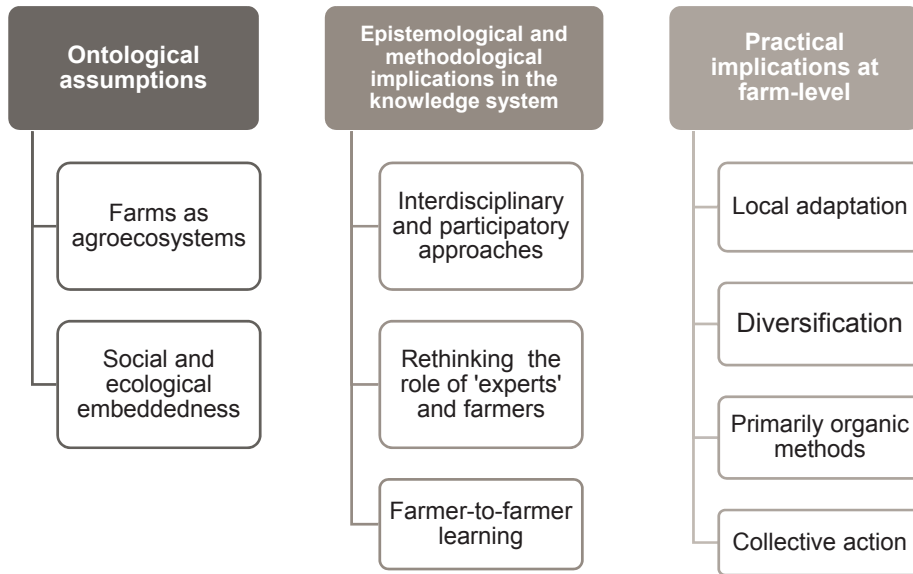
Ontological assumptions

Farms as agroecosystems

Social and ecological embeddedness

Epistemological and methodological implications in the knowledge system

Interdisciplinary and participatory approaches

Rethinking the role of 'experts' and farmers

Farmer-to-farmer learning

Practical implications at farm-level

Local adaptation

Diversification

Primarily organic methods

Collective action